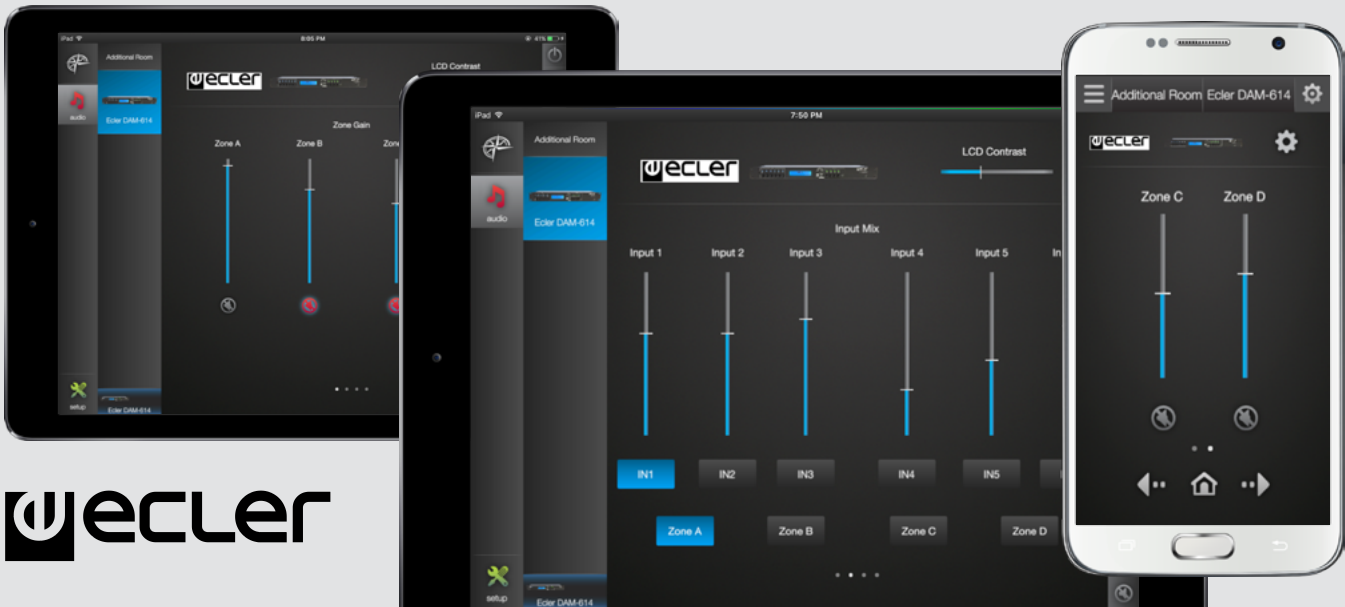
iPad
8:05 PM
41%
Additional Room
ecler
LCD Contrast
audio
Ecler DAM-614
Zone Gain
Zone A
Zone B
Zon
setup
Ecler DAM-614

iPad
7:50 PM
Additional Room
ecler
LCD Contrast
audio
Ecler DAM-614
Input Mix
Input 1
Input 2
Input 3
Input 4
Input 5
In
IN1
IN2
IN3
IN4
IN5
Zone A
Zone B
Zone C
Zone D
setup
Ecler DAM-614

Additional Room
Ecler DAM-614
ecler
Zone C
Zone D

ecler